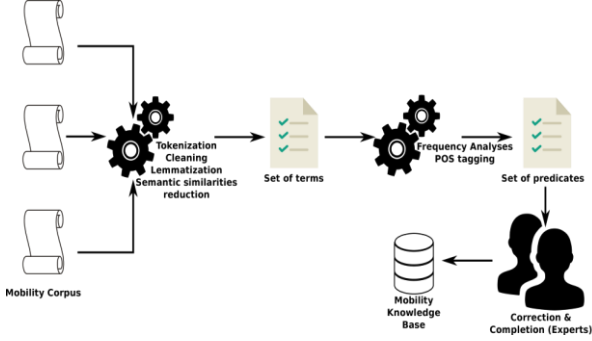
Tokenization
Cleaning
Lemmatization
Semantic similarities reduction

Set of terms

Frequency Analyses
POS tagging

Set of predicates

Mobility Corpus

Mobility Knowledge Base

Correction & Completion (Experts)